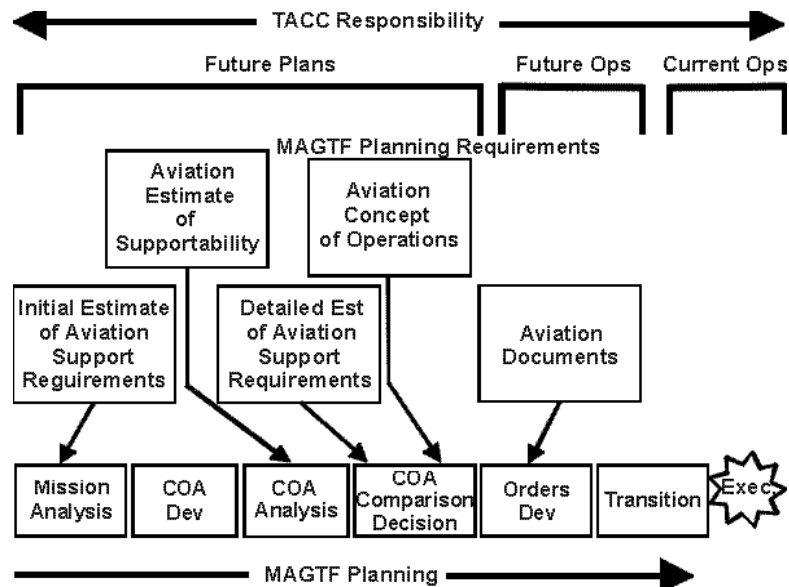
TACC Responsibility

Future Plans

Future Ops

Current Ops

MAGTF Planning Requirements

Aviation Estimate of Supportability

Aviation Concept of Operations

Initial Estimate of Aviation Support Requirements

Detailed Est of Aviation Support Requirements

Aviation Documents

Mission Analysis

COA Dev

COA Analysis

COA Comparison Decision

Orders Dev

Transition

Exec

MAGTF Planning